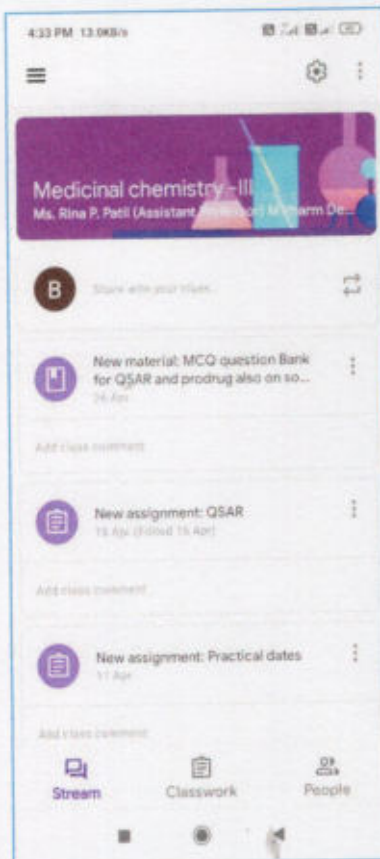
4:33 PM 13.0KB/s

Medicinal chemistry - III
Ms. Rina P. Patil (Assistant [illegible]) M.Pharm De...

B
Share with your class...

New material: MCQ question Bank for QSAR and prodrug also on so...
26 Apr

Add class comment

New assignment: QSAR
15 Apr (Edited 15 Apr)

Add class comment

New assignment: Practical dates
17 Apr

Add class comment

Stream
Classwork
People